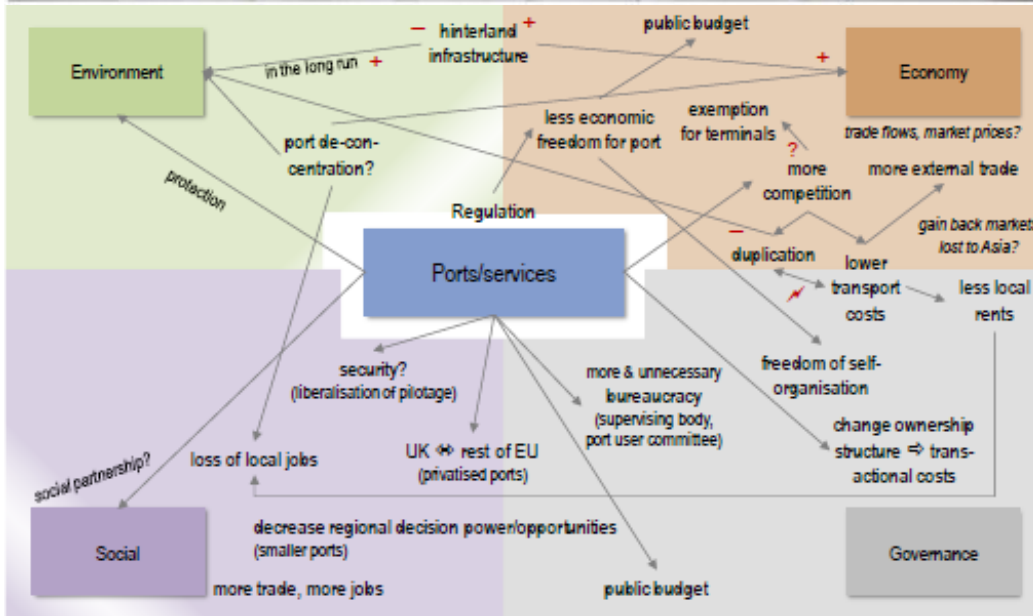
Environment

– hinterland + infrastructure

in the long run +

public budget

+

Economy

trade flows, market prices?

less economic freedom for port

exemption for terminals

?

more competition

more external trade

port de-concentration?

protection

Regulation

–

duplication

gain back markets lost to Asia?

Ports/services

lower transport costs

less local rents

security? (liberalisation of pilotage)

more & unnecessary bureaucracy (supervising body, port user committee)

freedom of self-organisation

change ownership structure ⇨ transactional costs

social partnership?

loss of local jobs

UK ⇹ rest of EU (privatised ports)

decrease regional decision power/opportunities (smaller ports)

Social

more trade, more jobs

public budget

Governance